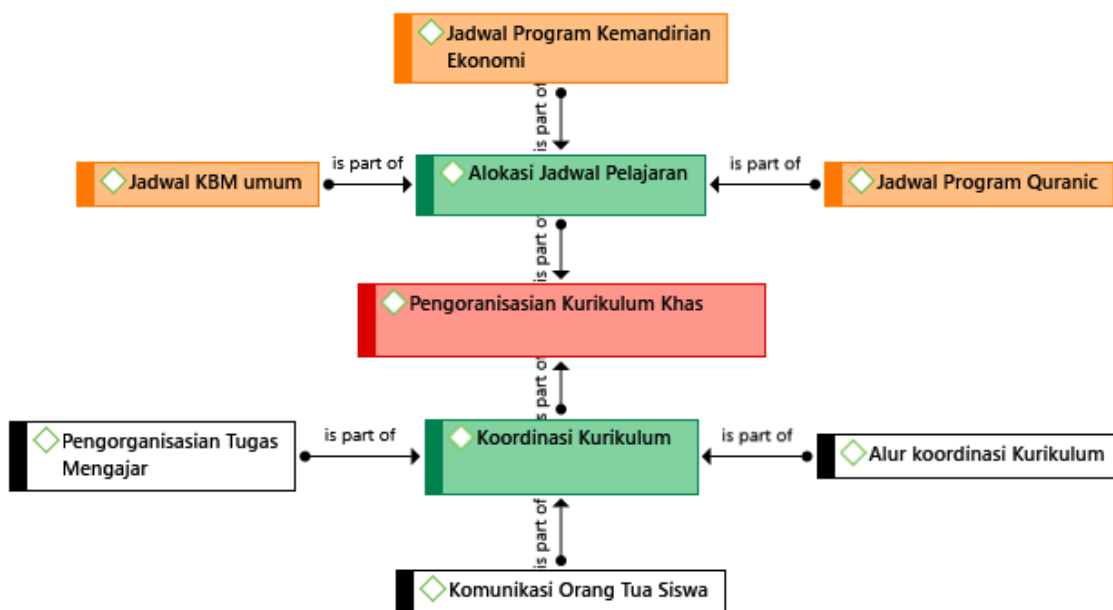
Jadwal Program Kemandirian Ekonomi

is part of

Jadwal KBM umum

is part of

Alokasi Jadwal Pelajaran

is part of

Jadwal Program Quranic

is part of

Pengoranisasian Kurikulum Khas

is part of

Pengorganisasian Tugas Mengajar

is part of

Koordinasi Kurikulum

is part of

Alur koordinasi Kurikulum

is part of

Komunikasi Orang Tua Siswa